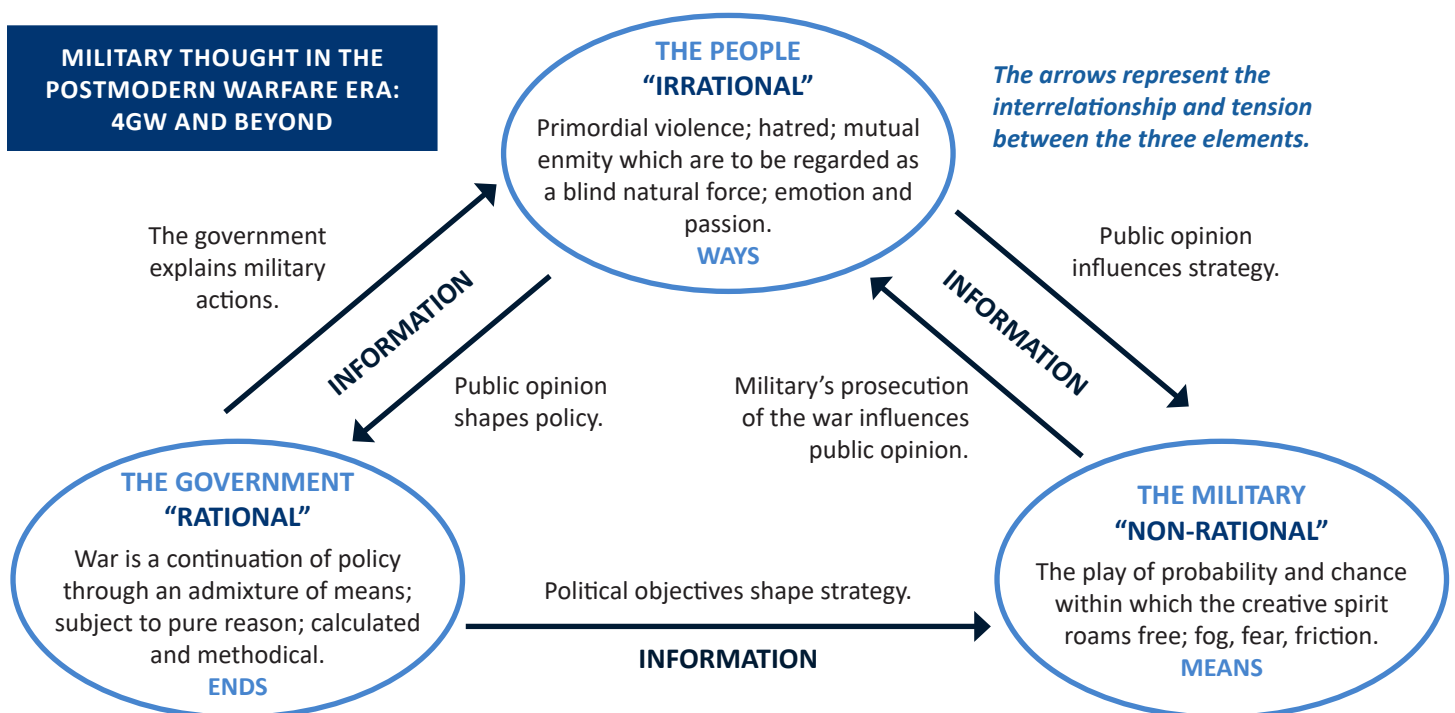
MILITARY THOUGHT IN THE POSTMODERN WARFARE ERA: 4GW AND BEYOND

THE PEOPLE
"IRRATIONAL"
Primordial violence; hatred; mutual enmity which are to be regarded as a blind natural force; emotion and passion.
WAYS

The arrows represent the interrelationship and tension between the three elements.

The government explains military actions.

INFORMATION

Public opinion shapes policy.

Public opinion influences strategy.

INFORMATION

Military's prosecution of the war influences public opinion.

THE GOVERNMENT
"RATIONAL"
War is a continuation of policy through an admixture of means; subject to pure reason; calculated and methodical.
ENDS

Political objectives shape strategy.

INFORMATION

THE MILITARY
"NON-RATIONAL"
The play of probability and chance within which the creative spirit roams free; fog, fear, friction.
MEANS